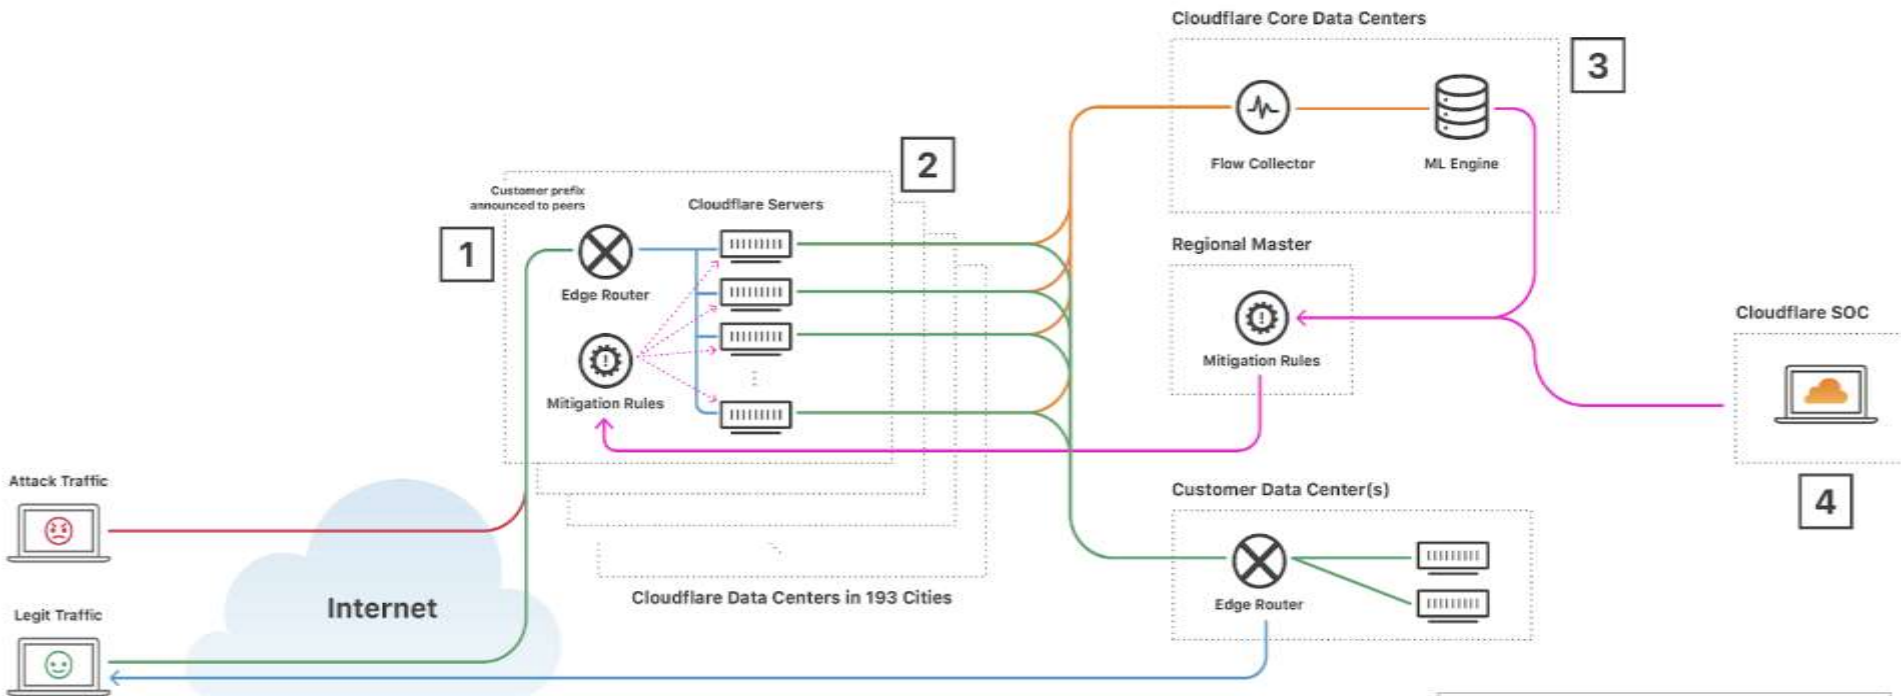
Cloudflare Core Data Centers

3

Flow Collector

ML Engine

2

Customer prefix announced to peers

Cloudflare Servers

1

Edge Router

Regional Master

Mitigation Rules

Mitigation Rules

Cloudflare SOC

Attack Traffic

Customer Data Center(s)

4

Edge Router

Cloudflare Data Centers in 193 Cities

Internet

Legit Traffic